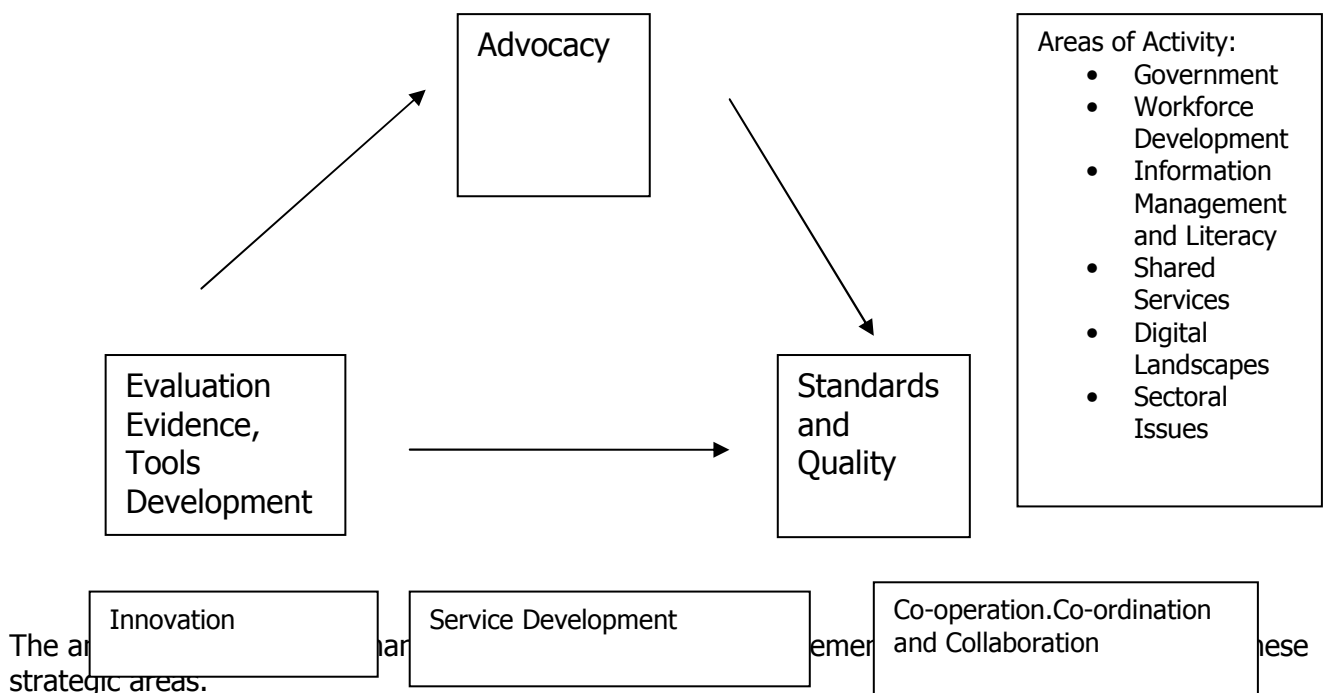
Advocacy

Areas of Activity:
- Government
- Workforce Development
- Information Management and Literacy
- Shared Services
- Digital Landscapes
- Sectoral Issues

Evaluation Evidence, Tools Development

Standards and Quality

Innovation

Service Development

Co-operation.Co-ordination and Collaboration

The ar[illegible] har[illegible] emer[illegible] hese strategic areas.